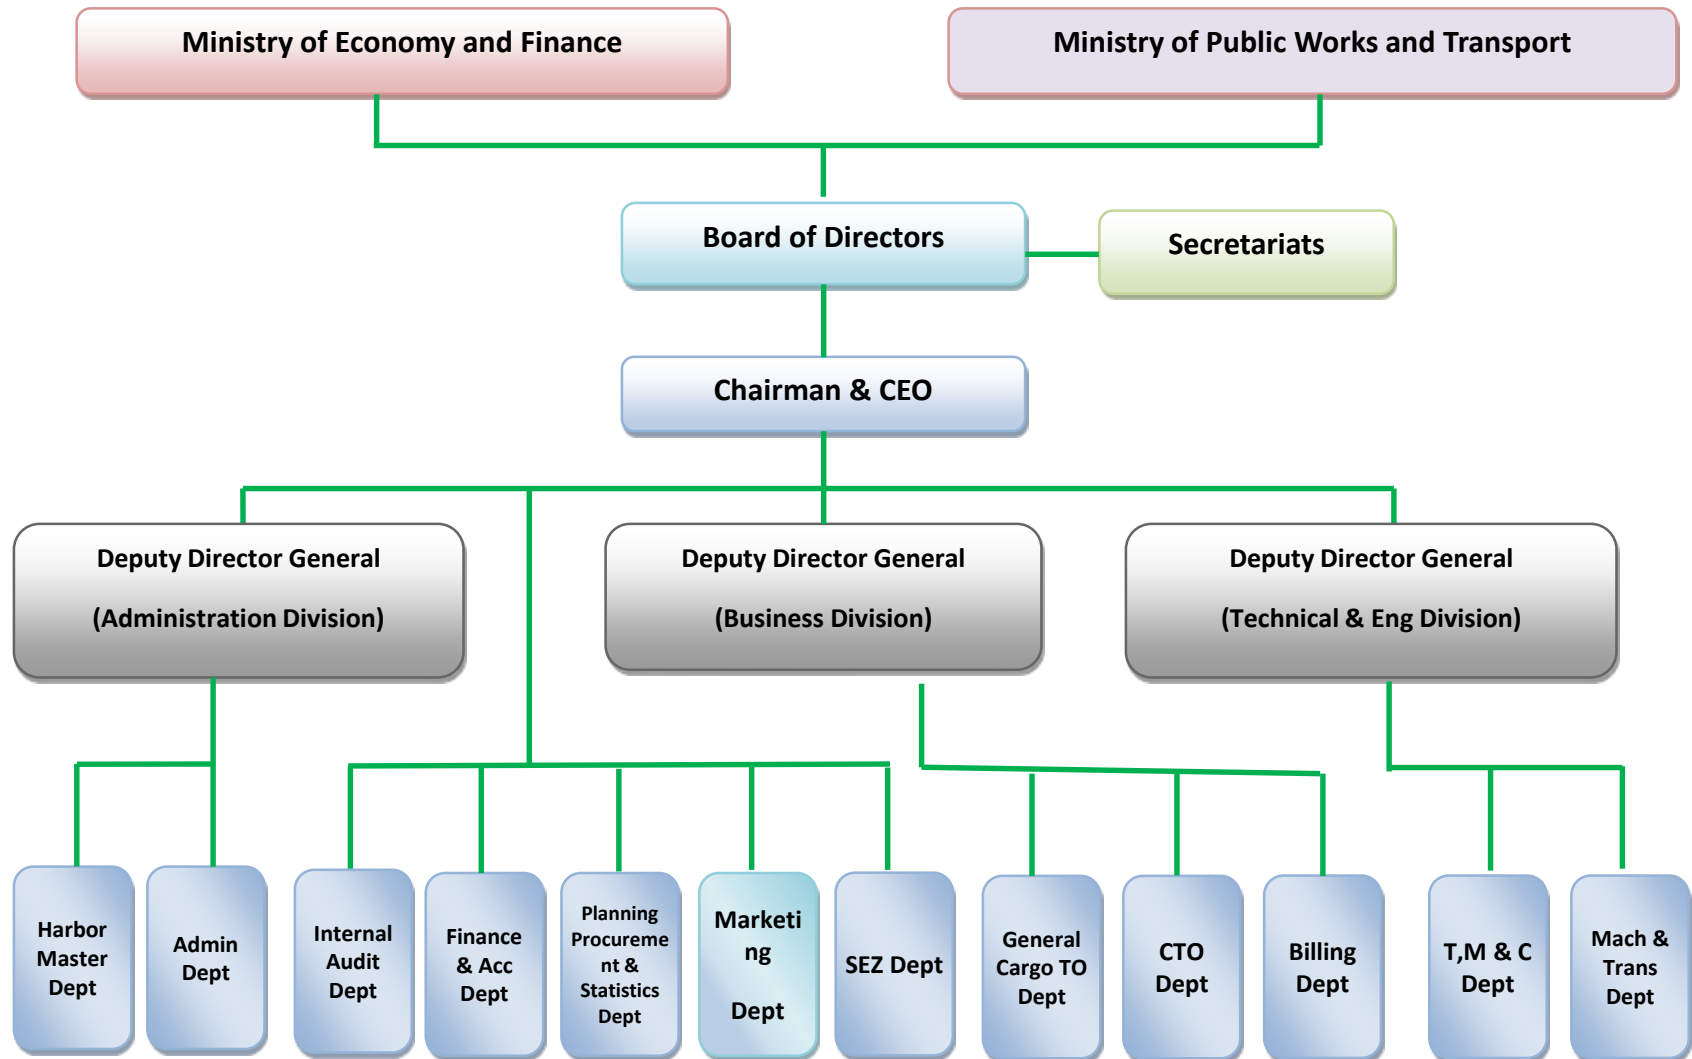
Ministry of Economy and Finance

Ministry of Public Works and Transport

Board of Directors

Secretariats

Chairman & CEO

Deputy Director General

(Administration Division)

Deputy Director General

(Business Division)

Deputy Director General

(Technical & Eng Division)

Harbor Master Dept

Admin Dept

Internal Audit Dept

Finance & Acc Dept

Planning Procureme nt & Statistics Dept

Marketi ng

Dept

SEZ Dept

General Cargo TO Dept

CTO Dept

Billing Dept

T,M & C Dept

Mach & Trans Dept